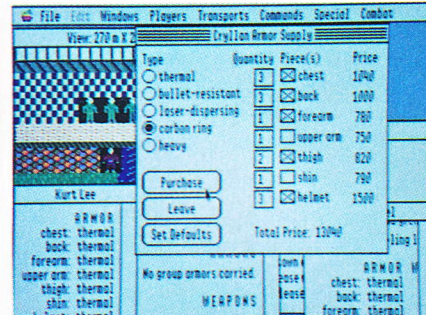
File Edit Windows Players Transports Commands Special Combat

View: 270 m N 2

Cryllon Armor Supply

Type

thermal

bullet-resistant

laser-dispersing

carbon ring

heavy

Quantity Piece(s) Price

| Quantity | Piece(s) | Price |
|---|---|---|
| 3 | ☒ chest | 1040 |
| 3 | ☒ back | 1000 |
| 1 | ☒ forearm | 780 |
| 1 | ☐ upper arm | 750 |
| 2 | ☒ thigh | 820 |
| 1 | ☐ shin | 790 |
| 3 | ☒ helmet | 1500 |

Purchase

Leave

Set Defaults

Total Price: 13040

Kurt Lee

ARMOR
chest: thermal
back: thermal
forearm: thermal
upper arm: thermal
thigh: thermal
shin: thermal

No group armors carried.

WEAPONS

ARMOR
chest: thermal
back: thermal
forearm: thermal

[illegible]ling 1
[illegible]own
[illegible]ose
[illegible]ease